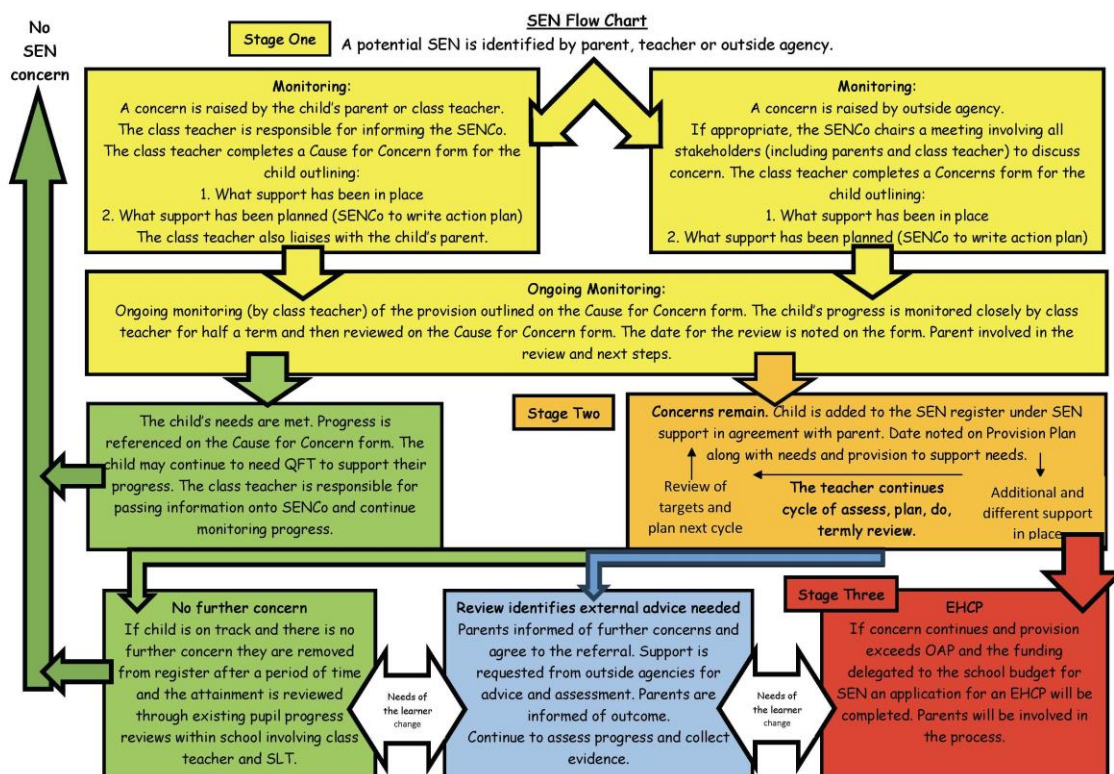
No SEN concern

SEN Flow Chart

Stage One

A potential SEN is identified by parent, teacher or outside agency.

Monitoring:
A concern is raised by the child's parent or class teacher. The class teacher is responsible for informing the SENCo. The class teacher completes a Cause for Concern form for the child outlining:
1. What support has been in place
2. What support has been planned (SENCo to write action plan)
The class teacher also liaises with the child's parent.

Monitoring:
A concern is raised by outside agency. If appropriate, the SENCo chairs a meeting involving all stakeholders (including parents and class teacher) to discuss concern. The class teacher completes a Concerns form for the child outlining:
1. What support has been in place
2. What support has been planned (SENCo to write action plan)

Ongoing Monitoring:
Ongoing monitoring (by class teacher) of the provision outlined on the Cause for Concern form. The child's progress is monitored closely by class teacher for half a term and then reviewed on the Cause for Concern form. The date for the review is noted on the form. Parent involved in the review and next steps.

The child's needs are met. Progress is referenced on the Cause for Concern form. The child may continue to need QFT to support their progress. The class teacher is responsible for passing information onto SENCo and continue monitoring progress.

Stage Two

Concerns remain. Child is added to the SEN register under SEN support in agreement with parent. Date noted on Provision Plan along with needs and provision to support needs.

Review of targets and plan next cycle

The teacher continues cycle of assess, plan, do, termly review.

Additional and different support in place

No further concern
If child is on track and there is no further concern they are removed from register after a period of time and the attainment is reviewed through existing pupil progress reviews within school involving class teacher and SLT.

Needs of the learner change

Review identifies external advice needed
Parents informed of further concerns and agree to the referral. Support is requested from outside agencies for advice and assessment. Parents are informed of outcome.
Continue to assess progress and collect evidence.

Needs of the learner change

Stage Three

EHCP
If concern continues and provision exceeds OAP and the funding delegated to the school budget for SEN an application for an EHCP will be completed. Parents will be involved in the process.